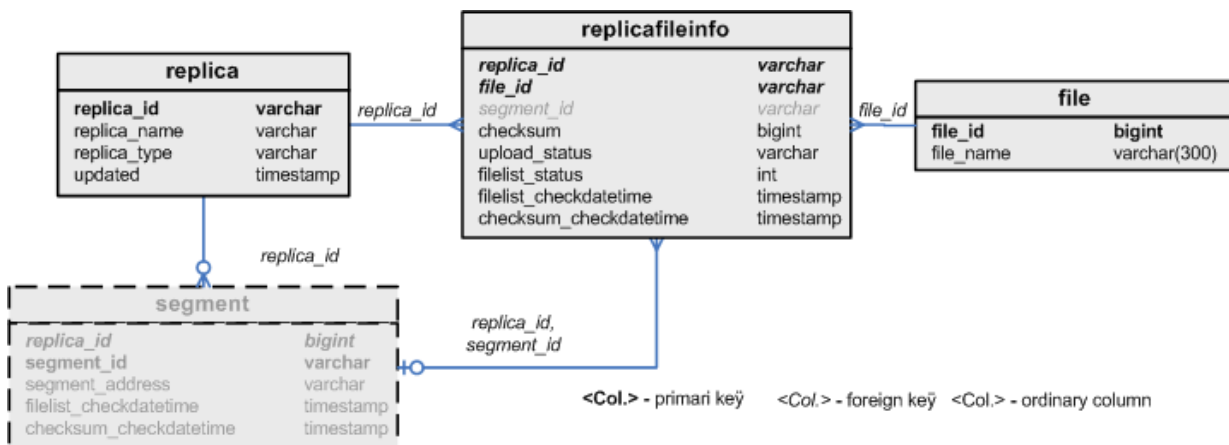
replicafileinfo

| | |
|---|---|
| replica_id | varchar |
| file_id | varchar |
| segment_id | varchar |
| checksum | bigint |
| upload_status | varchar |
| filelist_status | int |
| filelist_checkdatetime | timestamp |
| checksum_checkdatetime | timestamp |

replica

| | |
|---|---|
| replica_id | varchar |
| replica_name | varchar |
| replica_type | varchar |
| updated | timestamp |

file

| | |
|---|---|
| file_id | bigint |
| file_name | varchar(300) |

replica_id

file_id

replica_id

segment

| | |
|---|---|
| replica_id | bigint |
| segment_id | varchar |
| segment_address | varchar |
| filelist_checkdatetime | timestamp |
| checksum_checkdatetime | timestamp |

replica_id, segment_id

<Col.> - primari keÿ <Col.> - foreign keÿ <Col.> - ordinary column